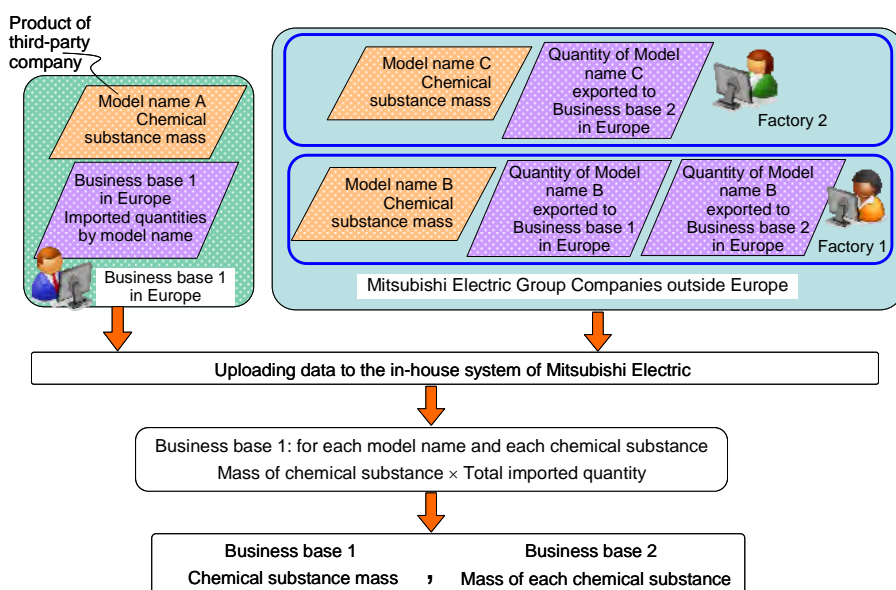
Product of third-party company

Model name A Chemical substance mass

Business base 1 in Europe Imported quantities by model name

Business base 1 in Europe

Model name C Chemical substance mass

Quantity of Model name C exported to Business base 2 in Europe

Factory 2

Model name B Chemical substance mass

Quantity of Model name B exported to Business base 1 in Europe

Quantity of Model name B exported to Business base 2 in Europe

Factory 1

Mitsubishi Electric Group Companies outside Europe

Uploading data to the in-house system of Mitsubishi Electric

Business base 1: for each model name and each chemical substance
Mass of chemical substance × Total imported quantity

Business base 1
Chemical substance mass

,

Business base 2
Mass of each chemical substance